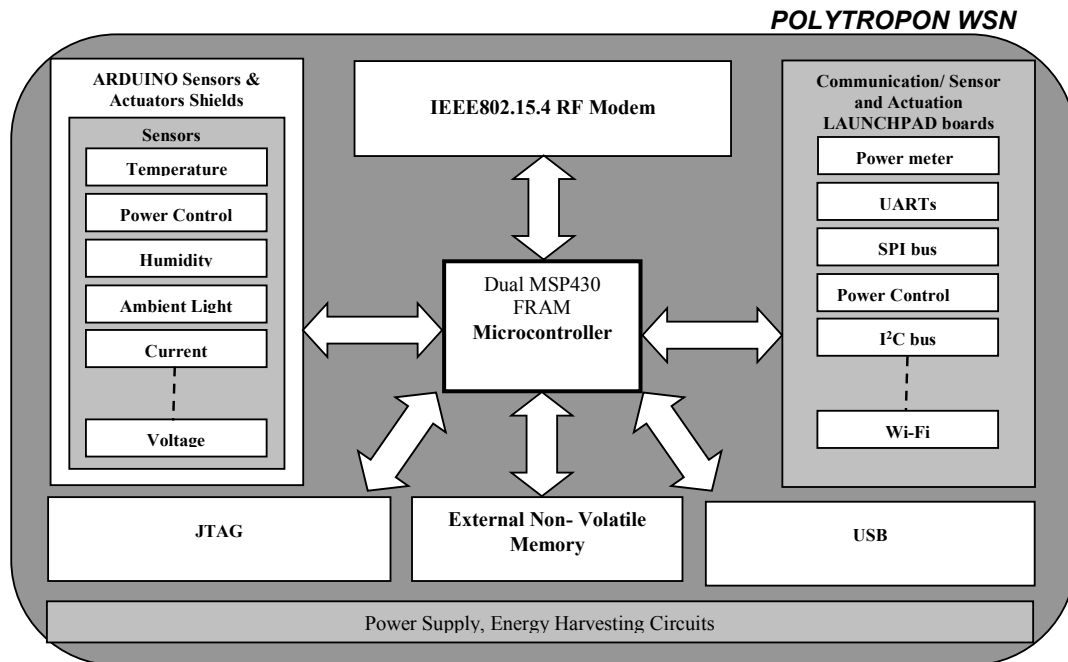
POLYTROPON WSN

ARDUINO Sensors & Actuators Shields

Sensors

Temperature

Power Control

Humidity

Ambient Light

Current

Voltage

IEEE802.15.4 RF Modem

Dual MSP430 FRAM Microcontroller

Communication/ Sensor and Actuation LAUNCHPAD boards

Power meter

UARTs

SPI bus

Power Control

$I^2C$ bus

Wi-Fi

JTAG

External Non- Volatile Memory

USB

Power Supply, Energy Harvesting Circuits